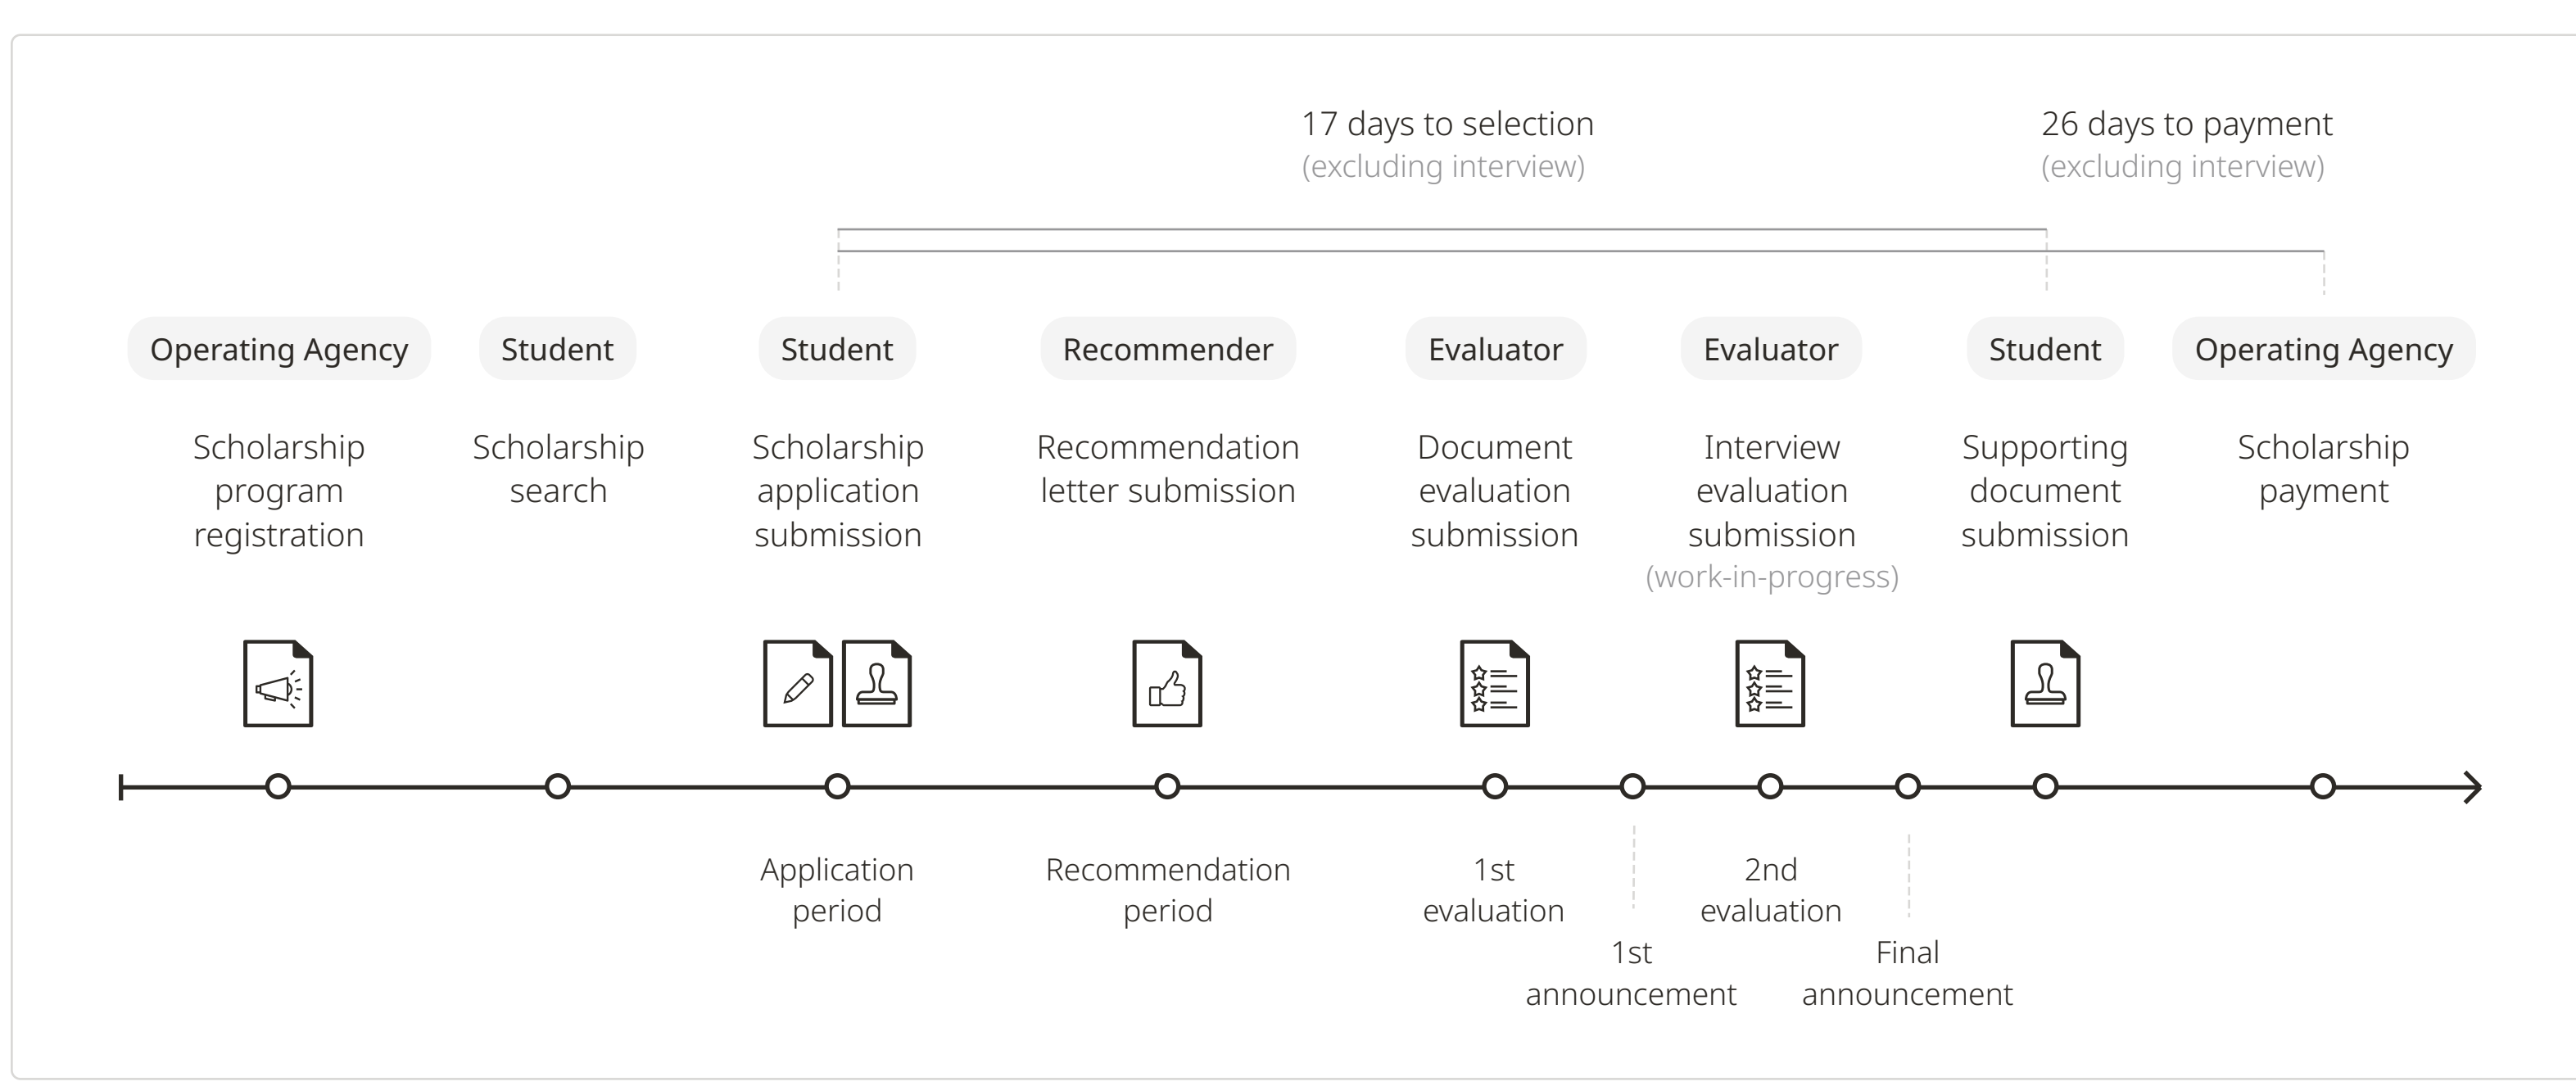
17 days to selection
(excluding interview)

26 days to payment
(excluding interview)

Operating Agency

Scholarship program registration

Student

Scholarship search

Student

Scholarship application submission

Recommender

Recommendation letter submission

Evaluator

Document evaluation submission

Evaluator

Interview evaluation submission
(work-in-progress)

Student

Supporting document submission

Operating Agency

Scholarship payment

Application period

Recommendation period

1st evaluation

1st announcement

2nd evaluation

Final announcement